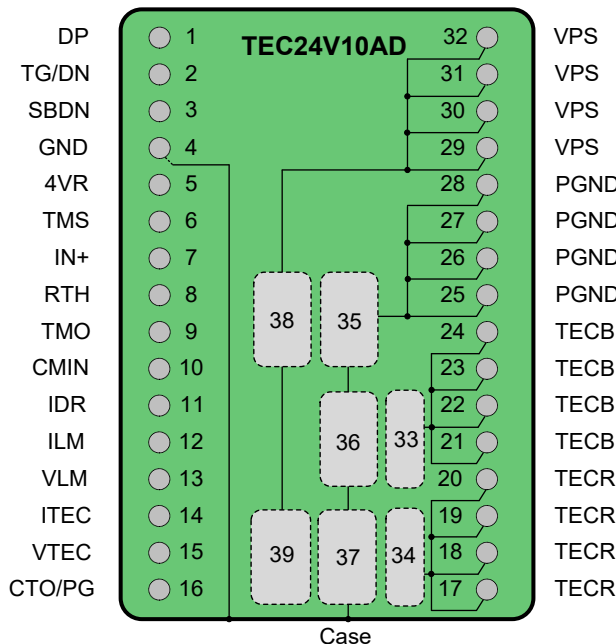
TEC24V10AD

DP 1
TG/DN 2
SBDN 3
GND 4
4VR 5
TMS 6
IN+ 7
RTH 8
TMO 9
CMIN 10
IDR 11
ILM 12
VLM 13
ITEC 14
VTEC 15
CTO/PG 16

32 VPS
31 VPS
30 VPS
29 VPS
28 PGND
27 PGND
26 PGND
25 PGND
24 TECB
23 TECB
22 TECB
21 TECB
20 TECR
19 TECR
18 TECR
17 TECR

38
35
36
33
39
37
34

Case